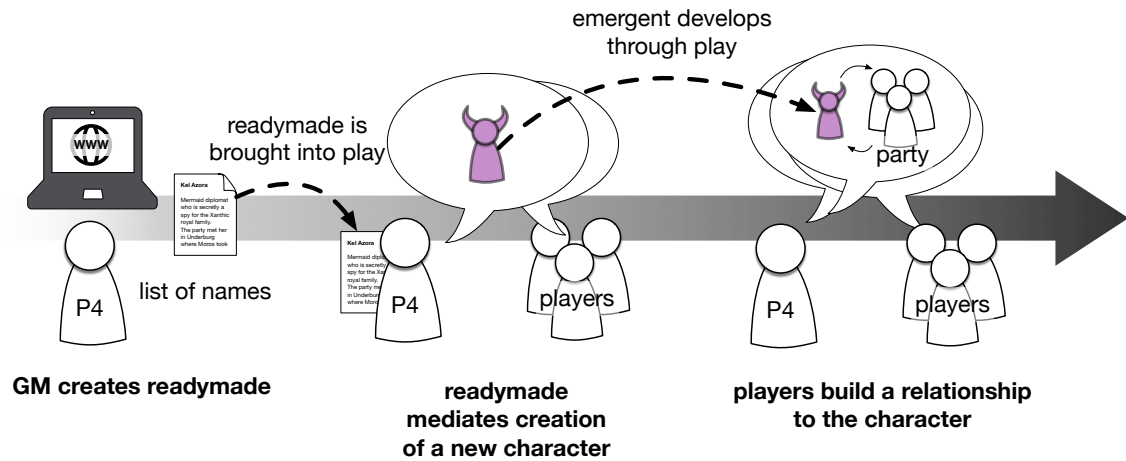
emergent develops through play

readymade is brought into play

WWW

Kel Azora

Mermaid diplomat who is secretly a spy for the Xanthic royal family. The party met her in Underburg where Moros took

Kel Azora

Mermaid dipl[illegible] who is secretly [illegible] spy for the Xa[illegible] royal family. The party me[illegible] in Underburg where Moro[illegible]

party

P4

list of names

P4

players

P4

players

GM creates readymade

readymade mediates creation of a new character

players build a relationship to the character